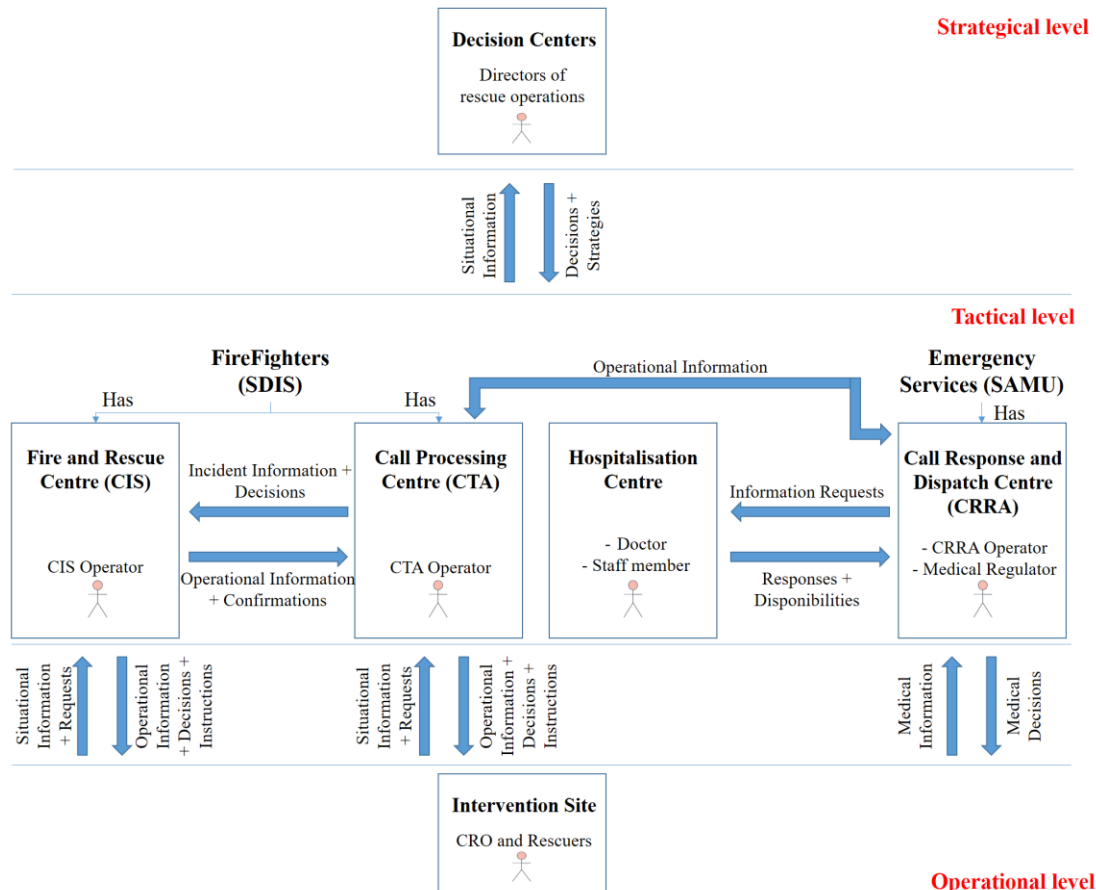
Strategical level

Decision Centers

Directors of rescue operations

Situational Information

Decisions + Strategies

Tactical level

FireFighters (SDIS)

Has

Has

Operational Information

Emergency Services (SAMU)

Has

Fire and Rescue Centre (CIS)

CIS Operator

Incident Information + Decisions

Operational Information + Confirmations

Call Processing Centre (CTA)

CTA Operator

Hospitalisation Centre

- Doctor
- Staff member

Information Requests

Responses + Disponibilities

Call Response and Dispatch Centre (CRRA)

- CRRA Operator
- Medical Regulator

Situational Information + Requests

Operational Information + Decisions + Instructions

Situational Information + Requests

Operational Information + Decisions + Instructions

Medical Information

Medical Decisions

Intervention Site

CRO and Rescuers

Operational level